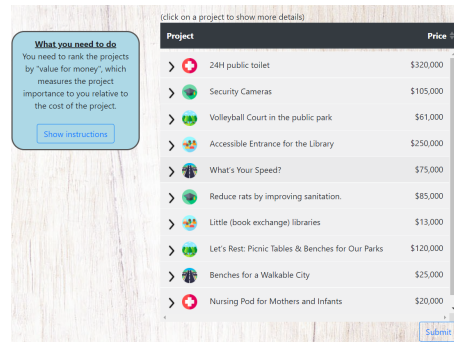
What you need to do
You need to rank the projects by "value for money", which measures the project importance to you relative to the cost of the project.

Show instructions

(click on a project to show more details)

| Project | Price |
|---|---|
| 24H public toilet | $320,000 |
| Security Cameras | $105,000 |
| Volleyball Court in the public park | $61,000 |
| Accessible Entrance for the Library | $250,000 |
| What's Your Speed? | $75,000 |
| Reduce rats by improving sanitation. | $85,000 |
| Little (book exchange) libraries | $13,000 |
| Let's Rest: Picnic Tables & Benches for Our Parks | $120,000 |
| Benches for a Walkable City | $25,000 |
| Nursing Pod for Mothers and Infants | $20,000 |

Submit